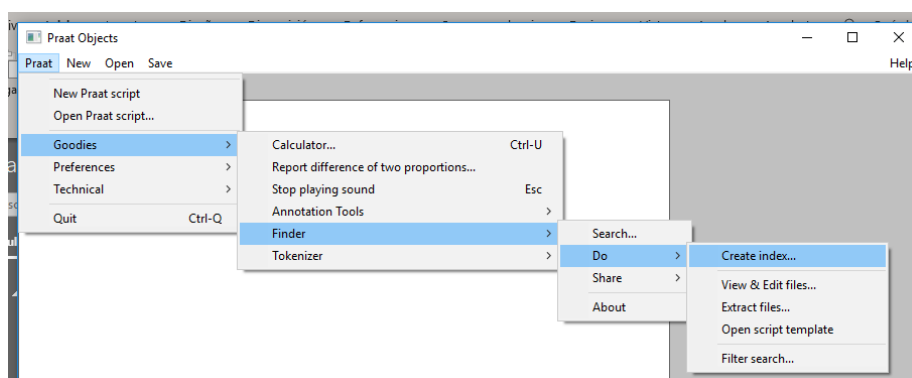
Praat Objects

Praat New Open Save

Help

New Praat script
Open Praat script...
Goodies
Preferences
Technical
Quit Ctrl-Q

Calculator... Ctrl-U
Report difference of two proportions...
Stop playing sound Esc
Annotation Tools
Finder
Tokenizer

Search...
Do
Share
About

Create index...
View & Edit files...
Extract files...
Open script template
Filter search...